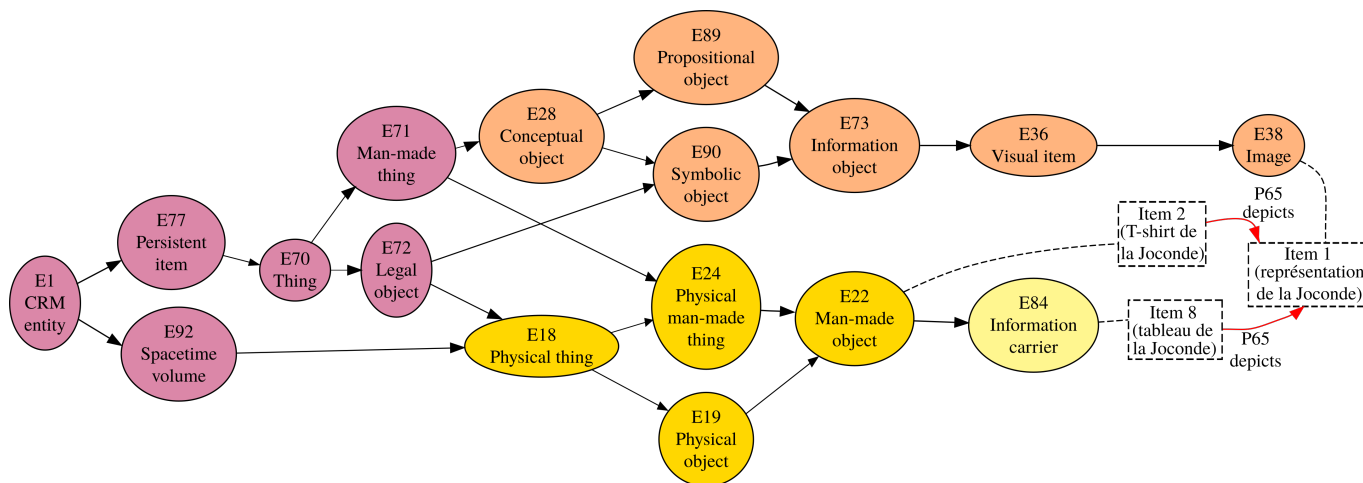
E1
CRM
entity

E77
Persistent
item

E92
Spacetime
volume

E70
Thing

E71
Man-made
thing

E72
Legal
object

E28
Conceptual
object

E89
Propositional
object

E90
Symbolic
object

E73
Information
object

E36
Visual item

E38
Image

E18
Physical thing

E24
Physical
man-made
thing

E19
Physical
object

E22
Man-made
object

E84
Information
carrier

Item 2
(T-shirt de
la Joconde)

P65
depicts

Item 1
(représentation
de la Joconde)

Item 8
(tableau de
la Joconde)

P65
depicts